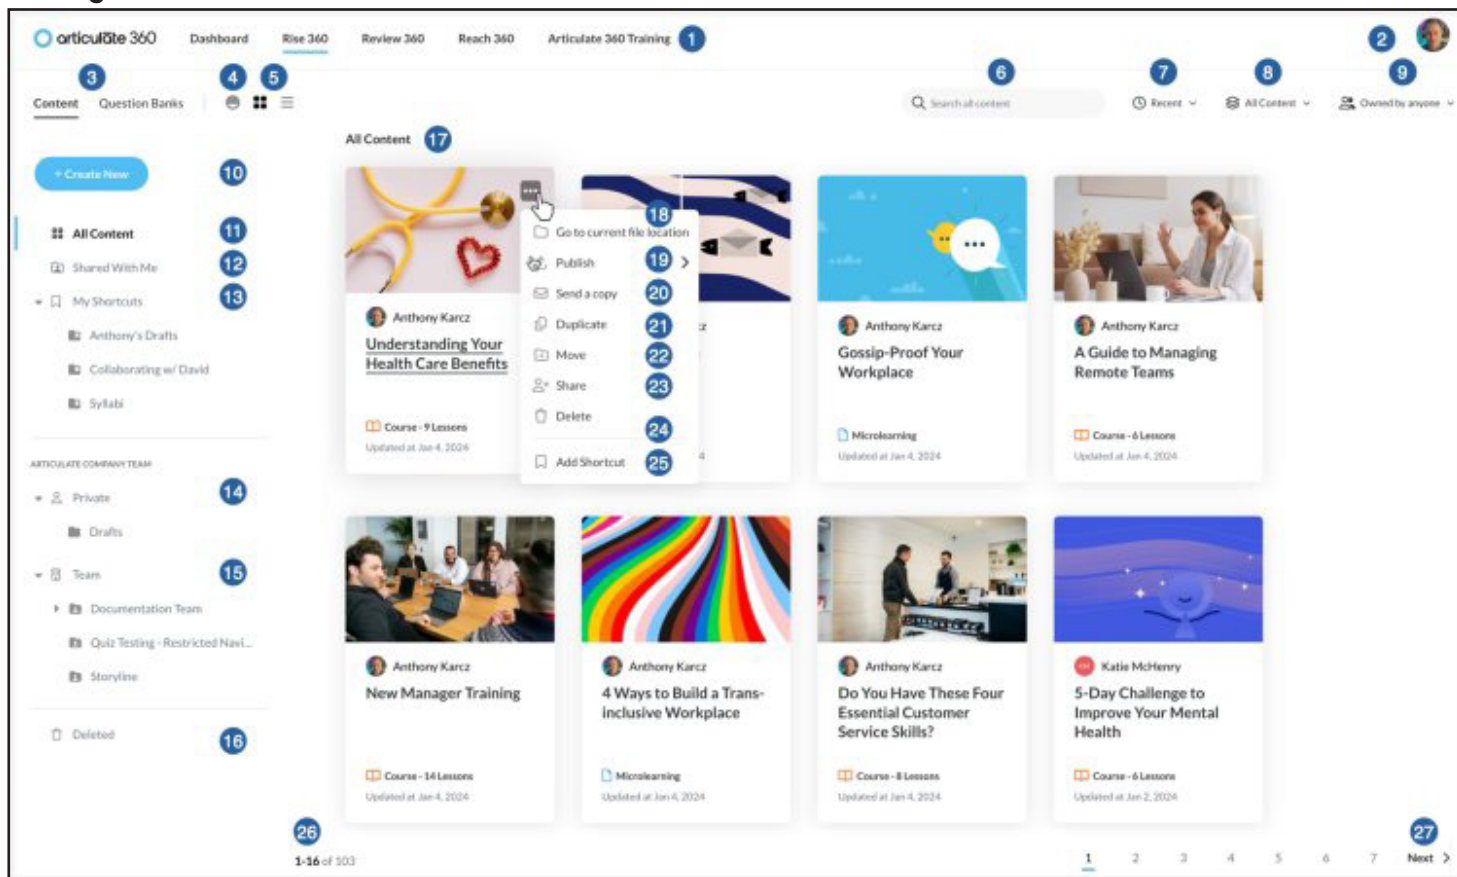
articulate 360 Dashboard Rise 360 Review 360 Reach 360 Articulate 360 Training 1

2

3 4 5

Content Question Banks

6 Search all content 7 Recent 8 All Content 9 Owned by anyone

All Content 17

+ Create New 10

All Content 11

Shared With Me 12

My Shortcuts 13

Anthony's Drafts

Collaborating w/ David

Syllabi

ARTICULATE COMPANY TEAM

Private 14

Drafts

Team 15

Documentation Team

Quiz Testing - Restricted Navi...

Storyline

Deleted 16

Go to current file location 18

Publish 19

Send a copy 20

Duplicate 21

Move 22

Share 23

Delete 24

Add Shortcut 25

Anthony Karcz
Understanding Your Health Care Benefits
Course - 9 Lessons
Updated at Jan 4, 2024

Anthony Karcz
Gossip-Proof Your Workplace
Microlearning
Updated at Jan 4, 2024

Anthony Karcz
A Guide to Managing Remote Teams
Course - 6 Lessons
Updated at Jan 4, 2024

Anthony Karcz
New Manager Training
Course - 14 Lessons
Updated at Jan 4, 2024

Anthony Karcz
4 Ways to Build a Trans-inclusive Workplace
Microlearning
Updated at Jan 4, 2024

Anthony Karcz
Do You Have These Four Essential Customer Service Skills?
Course - 8 Lessons
Updated at Jan 4, 2024

Katie McHenry
5-Day Challenge to Improve Your Mental Health
Course - 6 Lessons
Updated at Jan 2, 2024

26
1-16 of 103

1 2 3 4 5 6 7 Next 27